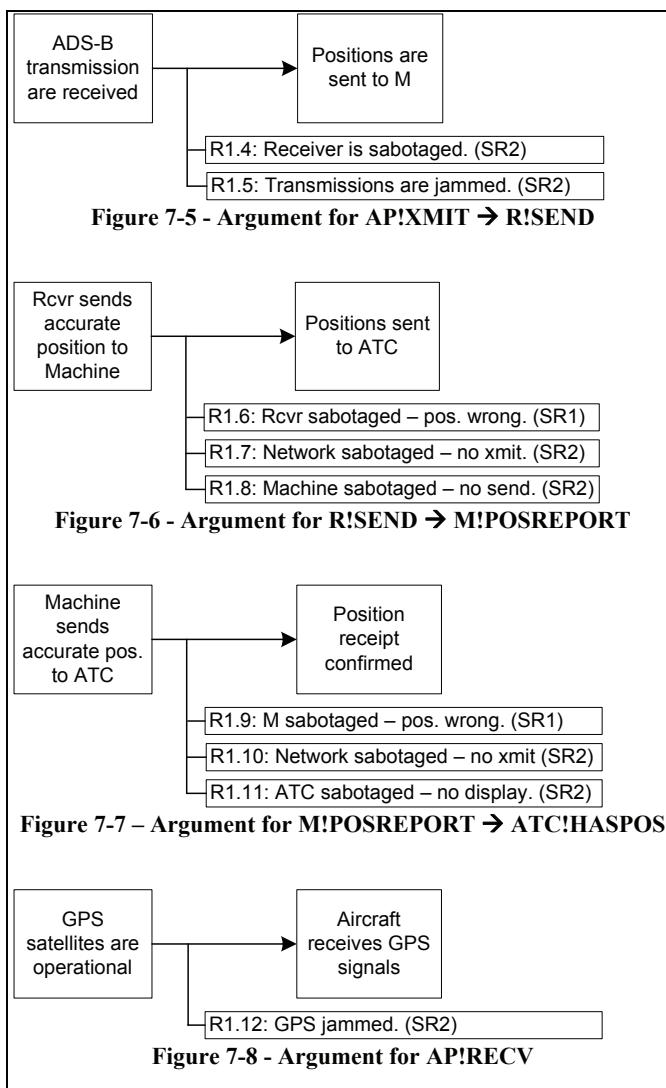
ADS-B transmission are received

Positions are sent to M

R1.4: Receiver is sabotaged. (SR2)

R1.5: Transmissions are jammed. (SR2)

**Figure 7-5 - Argument for AP!XMIT → R!SEND**

Rcvr sends accurate position to Machine

Positions sent to ATC

R1.6: Rcvr sabotaged – pos. wrong. (SR1)

R1.7: Network sabotaged – no xmit. (SR2)

R1.8: Machine sabotaged – no send. (SR2)

**Figure 7-6 - Argument for R!SEND → M!POSREPORT**

Machine sends accurate pos. to ATC

Position receipt confirmed

R1.9: M sabotaged – pos. wrong. (SR1)

R1.10: Network sabotaged – no xmit (SR2)

R1.11: ATC sabotaged – no display. (SR2)

**Figure 7-7 – Argument for M!POSREPORT → ATC!HASPOS**

GPS satellites are operational

Aircraft receives GPS signals

R1.12: GPS jammed. (SR2)

**Figure 7-8 - Argument for AP!RECV**